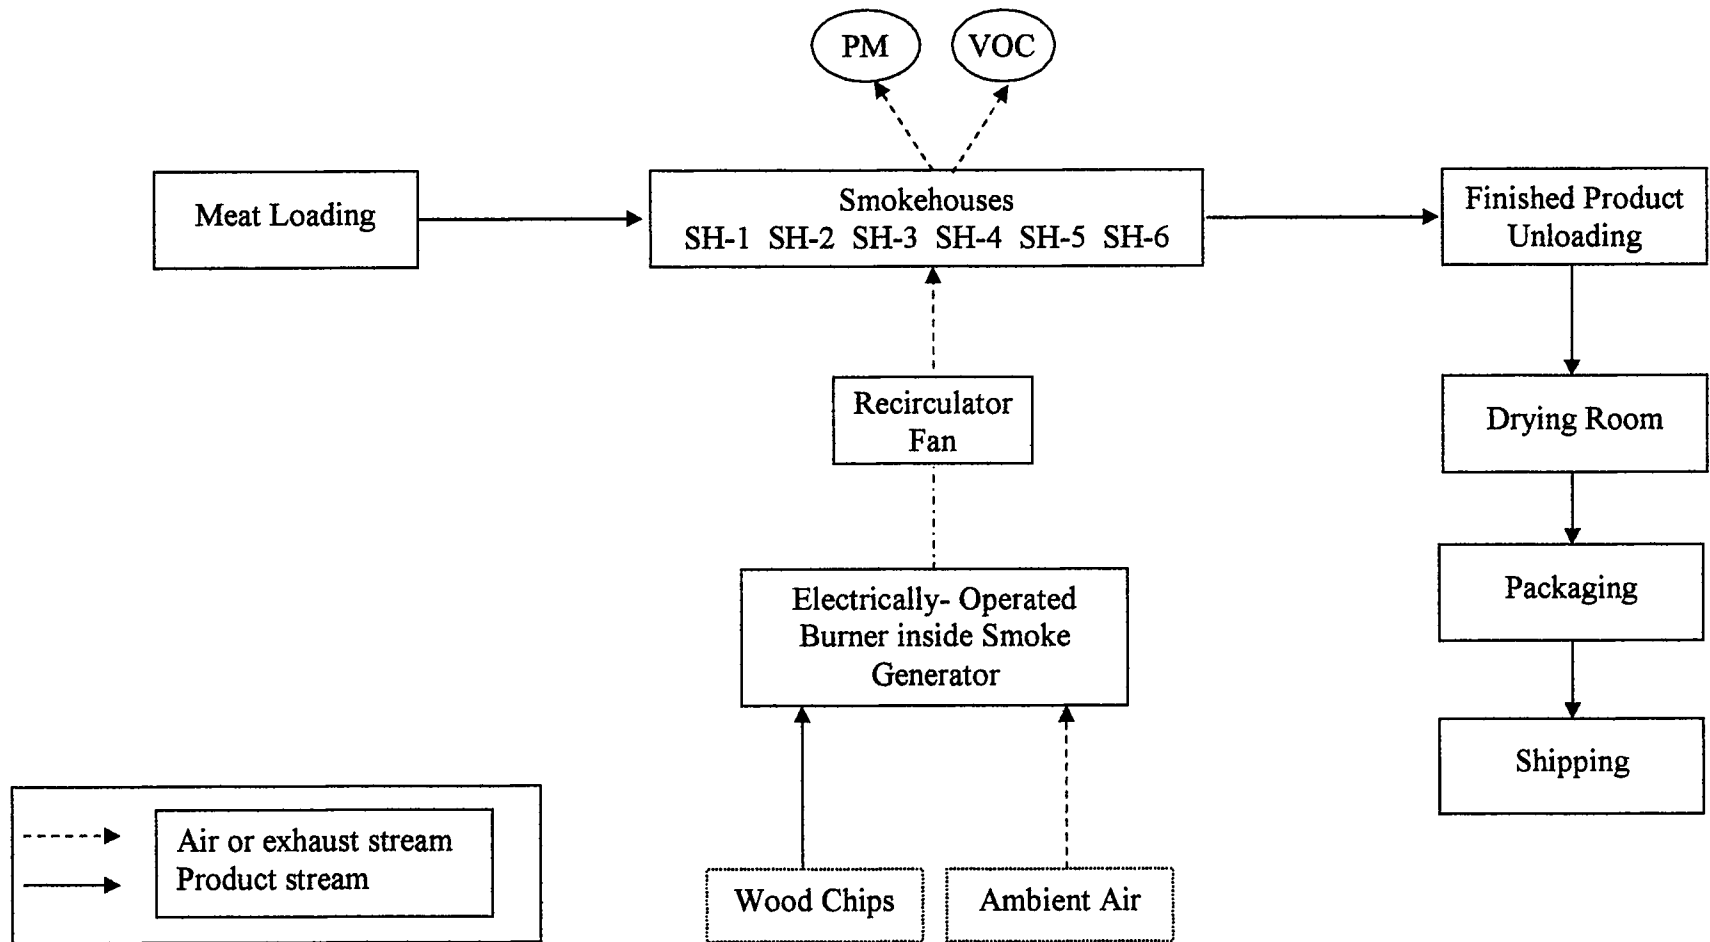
PM

VOC

Meat Loading

Smokehouses
SH-1 SH-2 SH-3 SH-4 SH-5 SH-6

Finished Product Unloading

Drying Room

Packaging

Shipping

Recirculator Fan

Electrically- Operated Burner inside Smoke Generator

Wood Chips

Ambient Air

Air or exhaust stream
Product stream